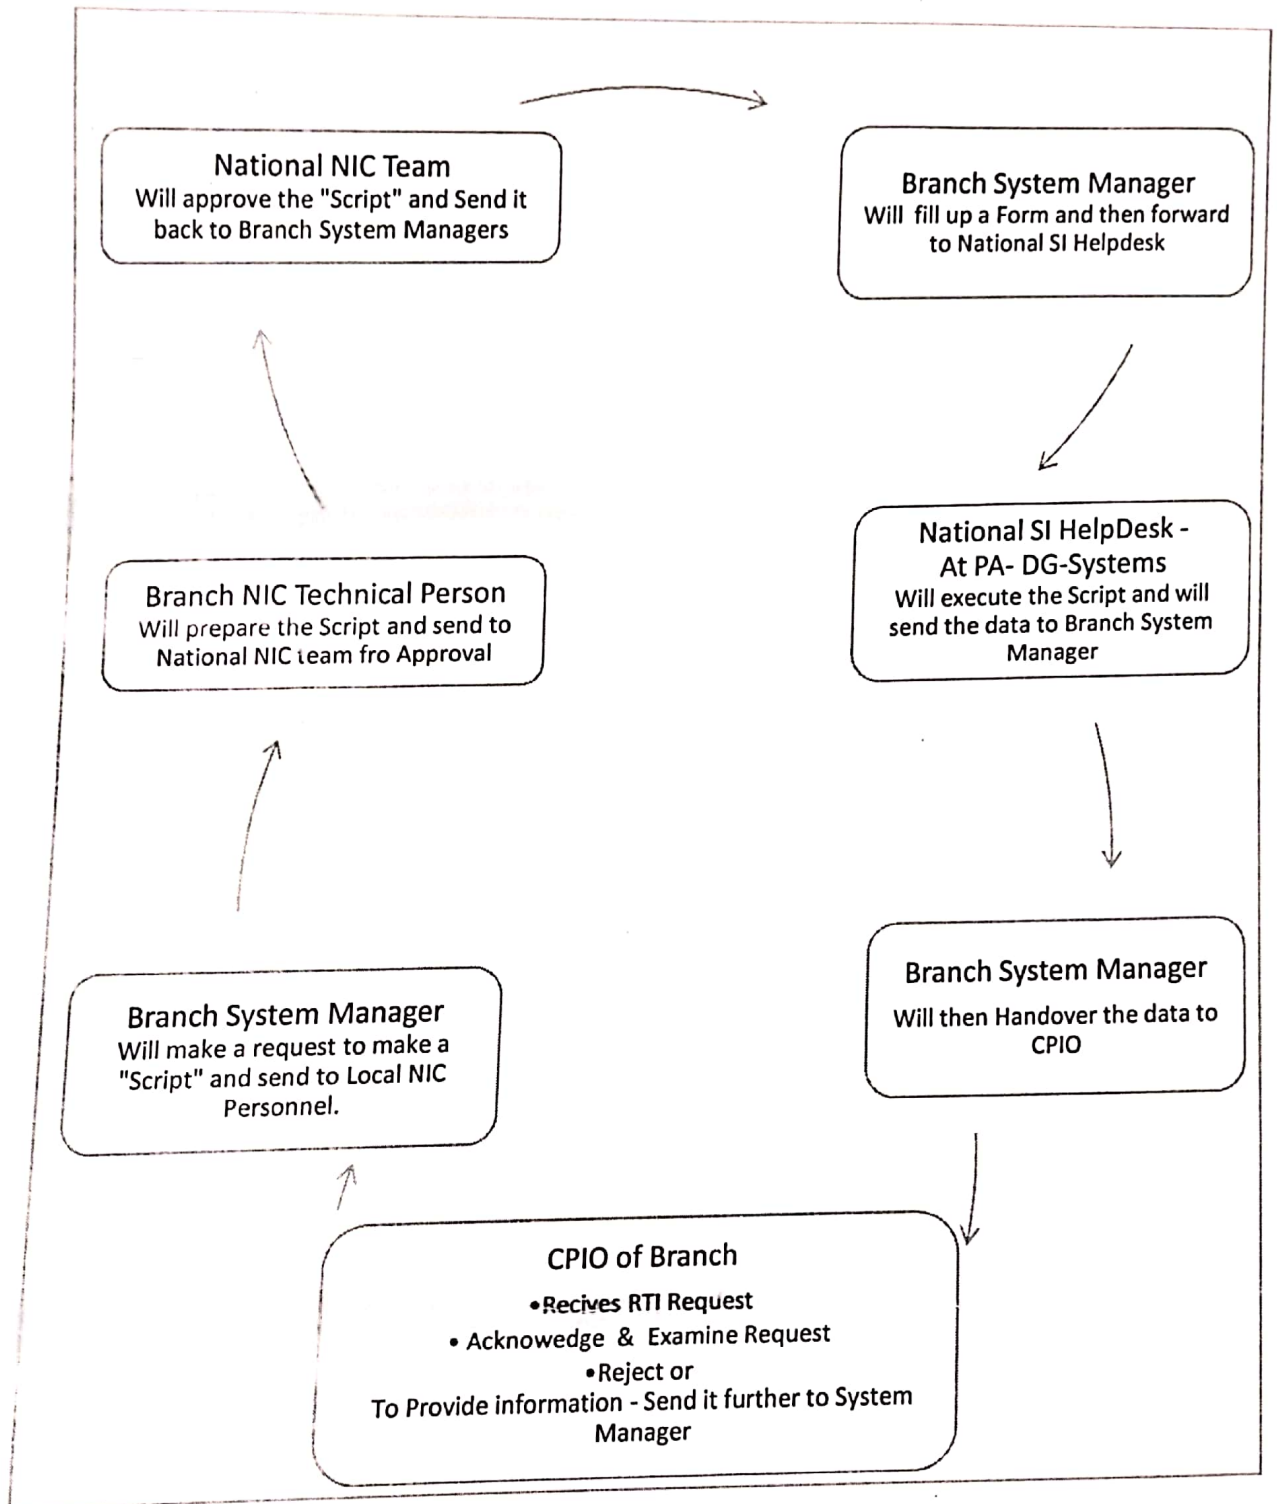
National NIC Team
Will approve the "Script" and Send it back to Branch System Managers

Branch System Manager
Will fill up a Form and then forward to National SI Helpdesk

National SI HelpDesk - At PA- DG-Systems
Will execute the Script and will send the data to Branch System Manager

Branch System Manager
Will then Handover the data to CPIO

CPIO of Branch
•Recives RTI Request
• Acknowedge & Examine Request
•Reject or
To Provide information - Send it further to System Manager

Branch System Manager
Will make a request to make a "Script" and send to Local NIC Personnel.

Branch NIC Technical Person
Will prepare the Script and send to National NIC ιeam fro Approval